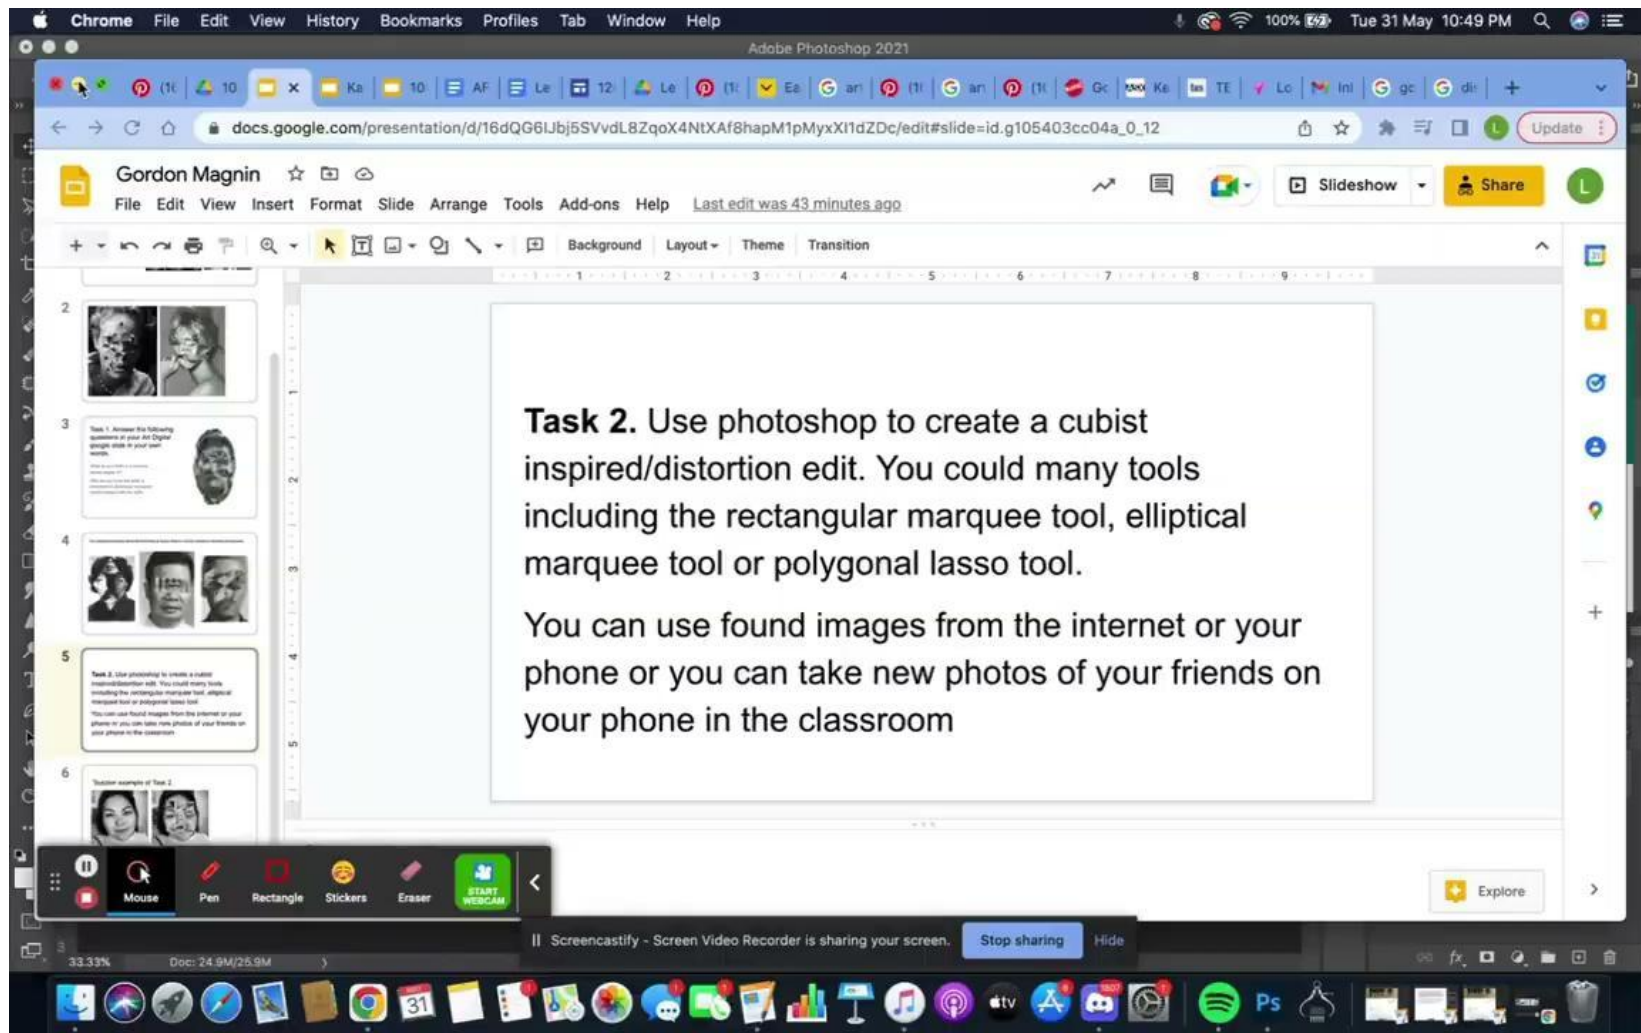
Chrome File Edit View History Bookmarks Profiles Tab Window Help

100% Tue 31 May 10:49 PM

Adobe Photoshop 2021

docs.google.com/presentation/d/16dQG6lJbj5SVvdL8ZqoX4NtXAf8hapM1pMyxXl1dZDc/edit#slide=id.g105403cc04a_0_12

Update

Gordon Magnin

File Edit View Insert Format Slide Arrange Tools Add-ons Help Last edit was 43 minutes ago

Slideshow Share

Background Layout Theme Transition

2

3

4

5

6

**Task 2.** Use photoshop to create a cubist inspired/distortion edit. You could many tools including the rectangular marquee tool, elliptical marquee tool or polygonal lasso tool.

You can use found images from the internet or your phone or you can take new photos of your friends on your phone in the classroom

Mouse Pen Rectangle Stickers Eraser START WEBCAM

Explore

Screencastify - Screen Video Recorder is sharing your screen. Stop sharing Hide

33.33% Doc: 24.9M/25.9M